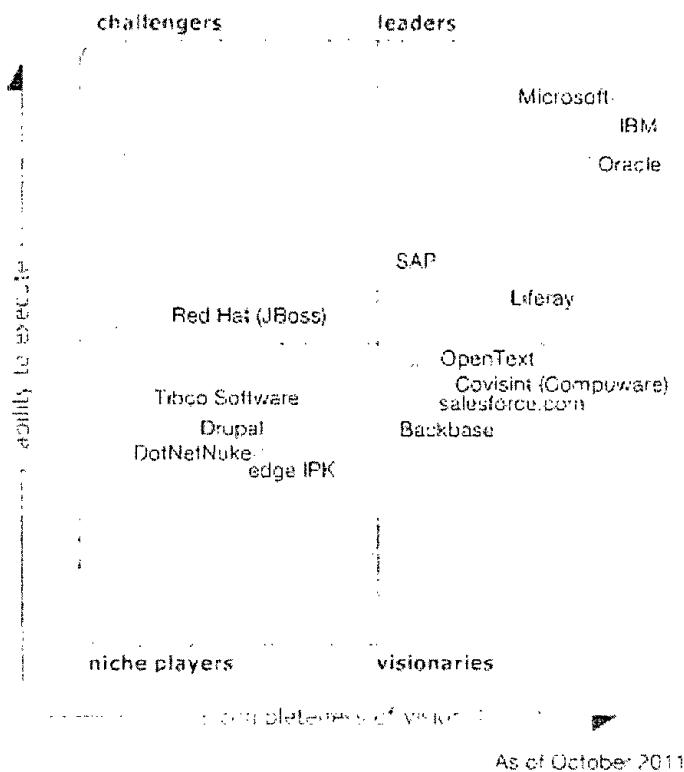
challengers

leaders

Microsoft

IBM

Oracle

ability to execute

SAP

Liferay

Red Hat (JBoss)

OpenText

Covisint (Compuware)

salesforce.com

Tibco Software

Drupal

Backbase

DotNetNuke

edge IPK

niche players

visionaries

completeness of vision

As of October 2011